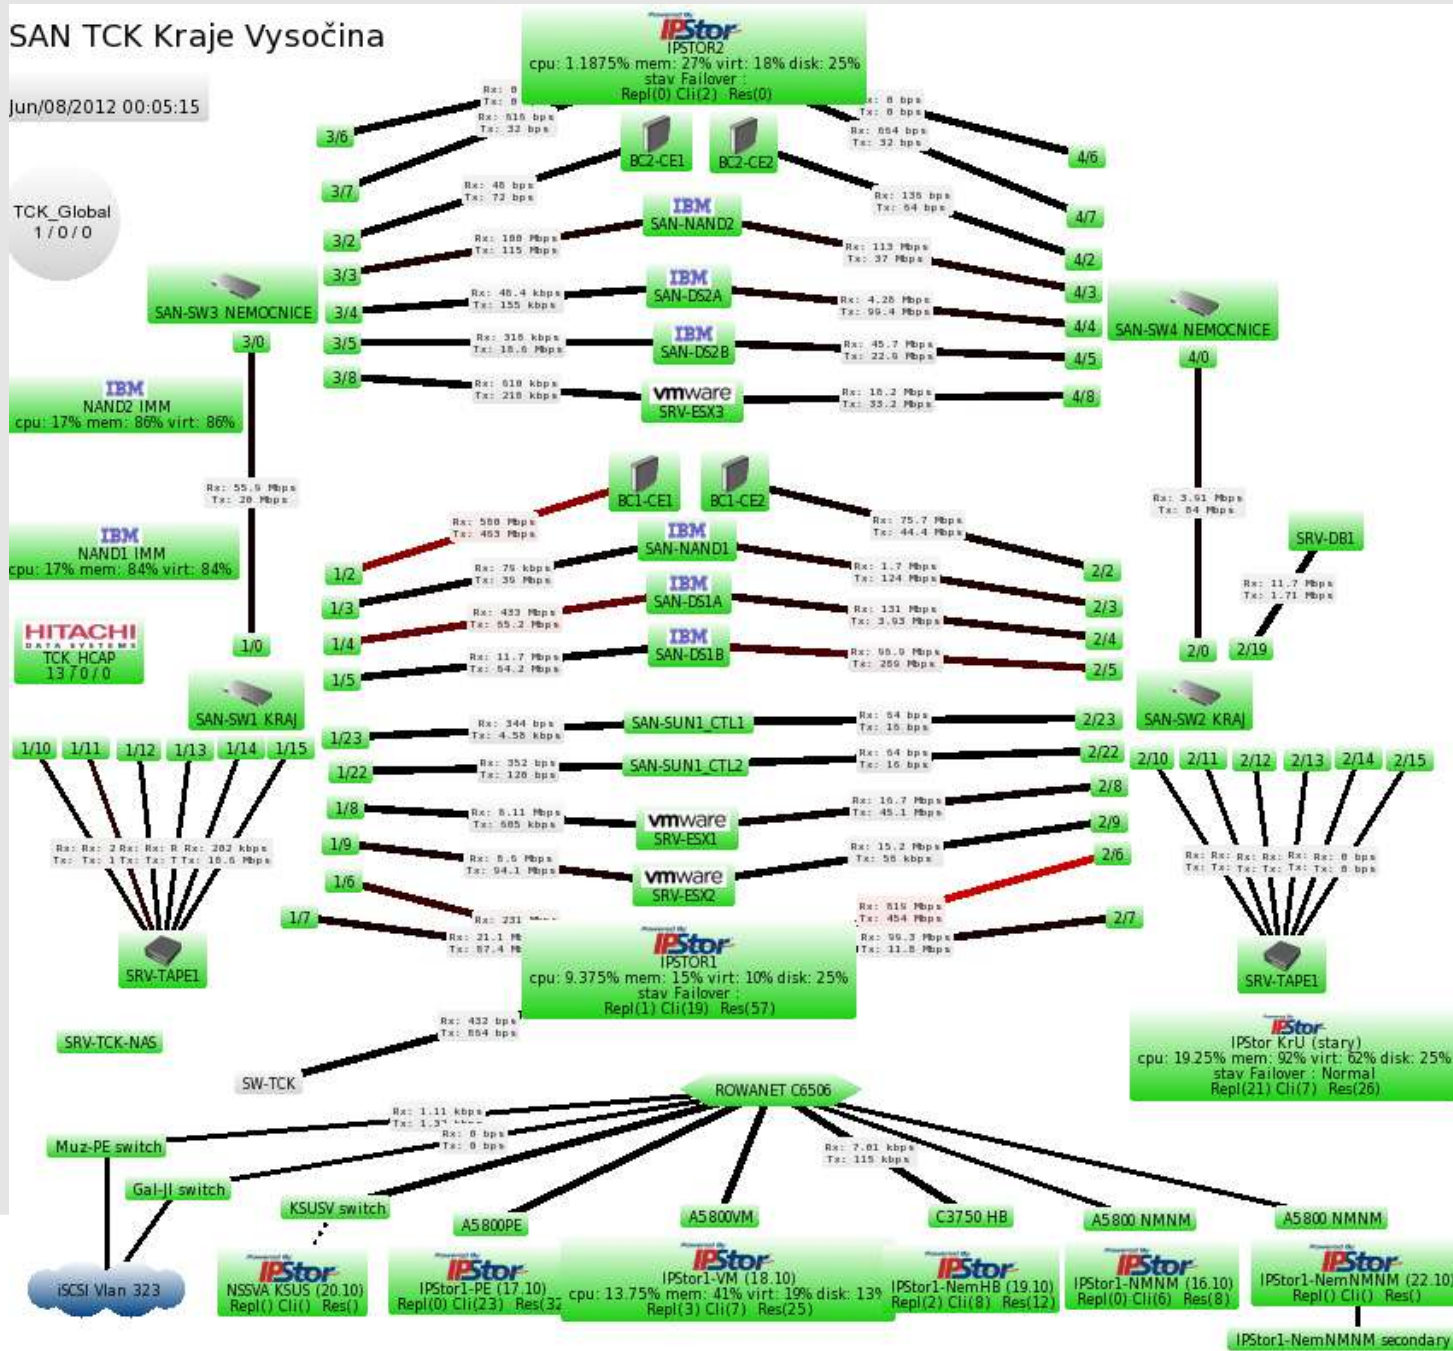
SAN TCK Kraje Vysočina

Jun/08/2012 00:05:15

TCK_Global
1 / 0 / 0

IPStor
IPSTOR2
cpu: 1.1875% mem: 27% virt: 18% disk: 25%
stav Failover :
Repl(0) Cli(2) Res(0)

Rx: 0
Tx: 0

Rx: 516 bps
Tx: 32 bps

Rx: 0 bps
Tx: 0 bps

Rx: 664 bps
Tx: 32 bps

3/6
3/7
BC2-CE1
BC2-CE2
4/6
4/7

Rx: 48 bps
Tx: 72 bps

Rx: 136 bps
Tx: 64 bps

3/2
IBM
SAN-NAND2
4/2

Rx: 108 Mbps
Tx: 115 Mbps

Rx: 113 Mbps
Tx: 37 Mbps

3/3
4/3

SAN-SW3 NEMOCNICE
3/4
IBM
SAN-DS2A
Rx: 48.4 kbps
Tx: 155 kbps
Rx: 4.28 Mbps
Tx: 99.4 Mbps
4/4
SAN-SW4 NEMOCNICE

3/0
3/5
IBM
SAN-DS2B
Rx: 316 kbps
Tx: 18.6 Mbps
Rx: 45.7 Mbps
Tx: 22.9 Mbps
4/5
4/0

3/8
vmware
SRV-ESX3
Rx: 610 kbps
Tx: 218 kbps
Rx: 18.2 Mbps
Tx: 33.2 Mbps
4/8

IBM
NAND2 IMM
cpu: 17% mem: 86% virt: 86%

Rx: 55.9 Mbps
Tx: 20 Mbps

BC1-CE1
BC1-CE2

Rx: 3.91 Mbps
Tx: 84 Mbps

IBM
NAND1 IMM
cpu: 17% mem: 84% virt: 84%

Rx: 580 Mbps
Tx: 463 Mbps

Rx: 75.7 Mbps
Tx: 44.4 Mbps

SRV-DB1

IBM
SAN-NAND1
1/2
Rx: 79 kbps
Tx: 39 Mbps
Rx: 1.7 Mbps
Tx: 124 Mbps
2/2

Rx: 11.7 Mbps
Tx: 1.71 Mbps

1/3
IBM
SAN-DS1A
Rx: 433 Mbps
Tx: 55.2 Mbps
Rx: 131 Mbps
Tx: 3.93 Mbps
2/3

HITACHI
DATA SYSTEMS
TCK_HCAP
13 / 0 / 0

1/4
2/4
1/0
IBM
SAN-DS1B
Rx: 11.7 Mbps
Tx: 54.2 Mbps
Rx: 98.9 Mbps
Tx: 289 Mbps
2/0
2/19
1/5
2/5

SAN-SW1 KRAJ
SAN-SW2 KRAJ

1/23
SAN-SUN1_CTL1
Rx: 344 bps
Tx: 4.58 kbps
Rx: 64 bps
Tx: 16 bps
2/23

1/10 1/11 1/12 1/13 1/14 1/15
1/22
SAN-SUN1_CTL2
Rx: 352 bps
Tx: 128 bps
Rx: 64 bps
Tx: 16 bps
2/22
2/10 2/11 2/12 2/13 2/14 2/15

1/8
vmware
SRV-ESX1
Rx: 8.11 Mbps
Tx: 605 kbps
Rx: 16.7 Mbps
Tx: 45.1 Mbps
2/8

Rx: Rx: 2 Rx: Rx: R Rx: 202 kbps
Tx: Tx: 1 Tx: Tx: T Tx: 18.6 Mbps

1/9
vmware
SRV-ESX2
Rx: 8.6 Mbps
Tx: 94.1 Mbps
Rx: 15.2 Mbps
Tx: 56 kbps
2/9

Rx: Rx: Rx: Rx: Rx: Rx: 0 bps
Tx: Tx: Tx: Tx: Tx: Tx: 0 bps

1/6
2/6
1/7
Rx: 231 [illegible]
Rx: 21.1 M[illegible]
Tx: 87.4 M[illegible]
Rx: 819 Mbps
Tx: 454 Mbps
Rx: 98.3 Mbps
Tx: 11.8 Mbps
2/7

SRV-TAPE1
IPStor
IPSTOR1
cpu: 9.375% mem: 15% virt: 10% disk: 25%
stav Failover :
Repl(1) Cli(19) Res(57)
SRV-TAPE1

SRV-TCK-NAS

Rx: 432 bps
Tx: 864 bps

IPStor
IPStor KrU (stary)
cpu: 19.25% mem: 92% virt: 62% disk: 25%
stav Failover : Normal
Repl(21) Cli(7) Res(26)

SW-TCK
ROWANET C6506

Rx: 1.11 kbps
Tx: 1.3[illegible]

Muz-PE switch
Rx: 0 bps
Tx: 0 bps

Rx: 7.01 kbps
Tx: 115 kbps

Gal-JI switch
KSUSV switch
A5800PE
A5800VM
C3750 HB
A5800 NMNM
A5800 NMNM

iSCSI Vlan 323

IPStor
NSSVA KSUS (20.10)
Repl() Cli() Res()

IPStor
IPStor1-PE (17.10)
Repl(0) Cli(23) Res(32

IPStor
IPStor1-VM (18.10)
cpu: 13.75% mem: 41% virt: 19% disk: 13%
Repl(3) Cli(7) Res(25)

IPStor
IPStor1-NemHB (19.10)
Repl(2) Cli(8) Res(12)

IPStor
IPStor1-NMNM (16.10)
Repl(0) Cli(6) Res(8)

IPStor
IPStor1-NemNMNM (22.10)
Repl() Cli() Res()

IPStor1-NemNMNM secondary